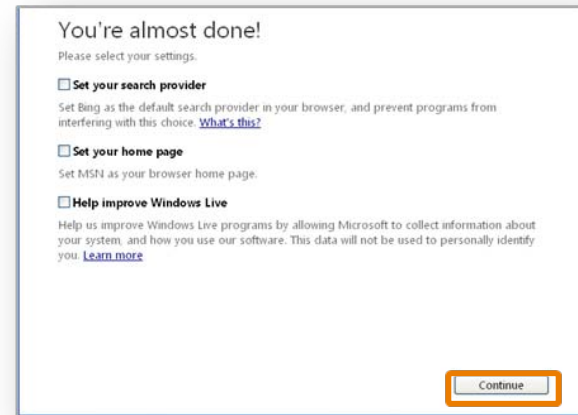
You're almost done!

Please select your settings.

Set your search provider

Set Bing as the default search provider in your browser, and prevent programs from interfering with this choice. What's this?

Set your home page

Set MSN as your browser home page.

Help improve Windows Live

Help us improve Windows Live programs by allowing Microsoft to collect information about your system, and how you use our software. This data will not be used to personally identify you. Learn more

Continue